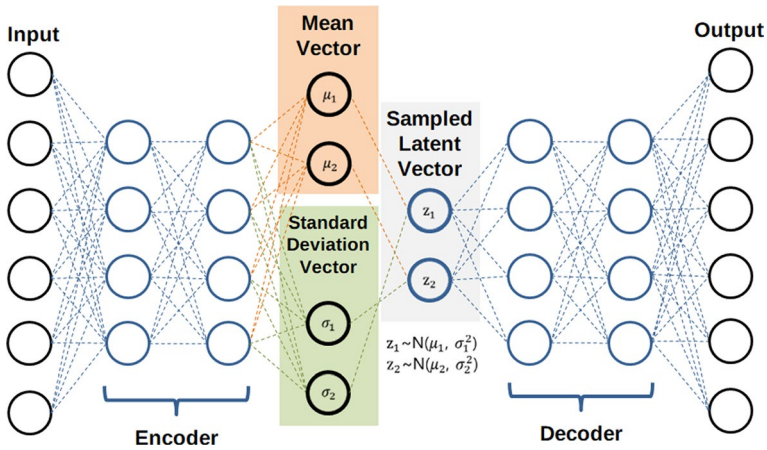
Input

Mean Vector

$\mu_1$

$\mu_2$

Sampled Latent Vector

$z_1$

$z_2$

Standard Deviation Vector

$\sigma_1$

$\sigma_2$

$z_1 \sim N(\mu_1, \sigma_1^2)$
$z_2 \sim N(\mu_2, \sigma_2^2)$

Output

Encoder

Decoder